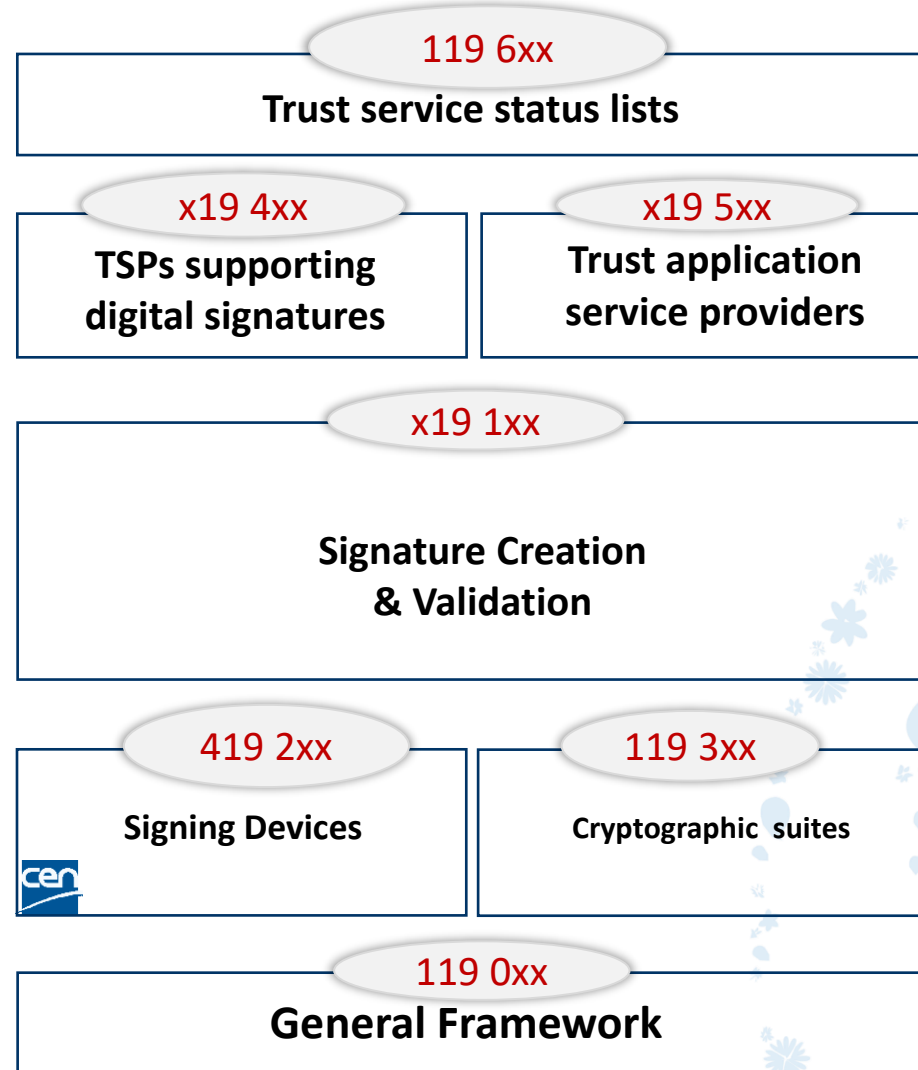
119 6xx
Trust service status lists

x19 4xx
TSPs supporting digital signatures

x19 5xx
Trust application service providers

x19 1xx
Signature Creation & Validation

419 2xx
Signing Devices

cen

119 3xx
Cryptographic suites

119 0xx
General Framework